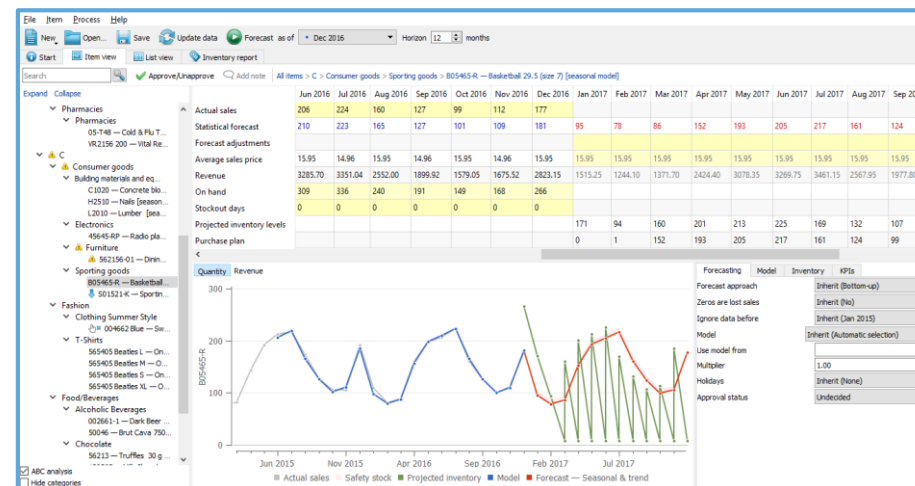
File Item Process Help

New Open... Save Update data Forecast as of Dec 2016 Horizon 12 months

Start Item view List view Inventory report

Search Approve/Unapprove Add note All items » C » Consumer goods » Sporting goods » B05465-R — Basketball 29.5 (size 7) [seasonal model]

Expand Collapse

Pharmacies
Pharmacies
05-T48 — Cold & Flu T...
VR2156 200 — Vital Re...
C
Consumer goods
Building materials and eq...
C1020 — Concrete blo...
H2510 — Nails [season...
L2010 — Lumber [sea...
Electronics
45645-RP — Radio pla...
Furniture
562156-01 — Dinin...
Sporting goods
B05465-R — Basketball...
S01521-K — Sportin...
Fashion
Clothing Summer Style
004662 Blue — Sw...
T-Shirts
565405 Beatles L — On...
565405 Beatles M — O...
565405 Beatles S — On...
565405 Beatles XL — O...
Food/Beverages
Alcoholic Beverages
002661-1 — Dark Beer ...
50046 — Brut Cava 750...
Chocolate
56213 — Truffles 30 g ...

ABC analysis
Hide categories

| | Jun 2016 | Jul 2016 | Aug 2016 | Sep 2016 | Oct 2016 | Nov 2016 | Dec 2016 | Jan 2017 | Feb 2017 | Mar 2017 | Apr 2017 | May 2017 | Jun 2017 | Jul 2017 | Aug 2017 | Sep 20 |
|---|---|---|---|---|---|---|---|---|---|---|---|---|---|---|---|---|
| Actual sales | 206 | 224 | 160 | 127 | 99 | 112 | 177 | | | | | | | | | |
| Statistical forecast | 210 | 223 | 165 | 127 | 101 | 109 | 181 | 95 | 78 | 86 | 152 | 193 | 205 | 217 | 161 | 124 |
| Forecast adjustments | | | | | | | | | | | | | | | | |
| Average sales price | 15.95 | 14.96 | 15.95 | 14.96 | 15.95 | 14.96 | 15.95 | 15.95 | 15.95 | 15.95 | 15.95 | 15.95 | 15.95 | 15.95 | 15.95 | 15.95 |
| Revenue | 3285.70 | 3351.04 | 2552.00 | 1899.92 | 1579.05 | 1675.52 | 2823.15 | 1515.25 | 1244.10 | 1371.70 | 2424.40 | 3078.35 | 3269.75 | 3461.15 | 2567.95 | 1977.8 |
| On hand | 309 | 336 | 240 | 191 | 149 | 168 | 266 | | | | | | | | | |
| Stockout days | 0 | 0 | 0 | 0 | 0 | 0 | 0 | | | | | | | | | |
| Projected inventory levels | | | | | | | | 171 | 94 | 160 | 201 | 213 | 225 | 169 | 132 | 107 |
| Purchase plan | | | | | | | | 0 | 1 | 152 | 193 | 205 | 217 | 161 | 124 | 99 |

Quantity Revenue

300
200
100
0
B05465-R
Jun 2015 Nov 2015 Apr 2016 Sep 2016 Feb 2017 Jul 2017

Actual sales Safety stock Projected inventory Model Forecast — Seasonal & trend

Forecasting Model Inventory KPIs

| | |
|---|---|
| Forecast approach | Inherit (Bottom-up) |
| Zeros are lost sales | Inherit (No) |
| Ignore data before | Inherit (Jan 2015) |
| Model | Inherit (Automatic selection) |
| Use model from | |
| Multiplier | 1.00 |
| Holidays | Inherit (None) |
| Approval status | Undecided |